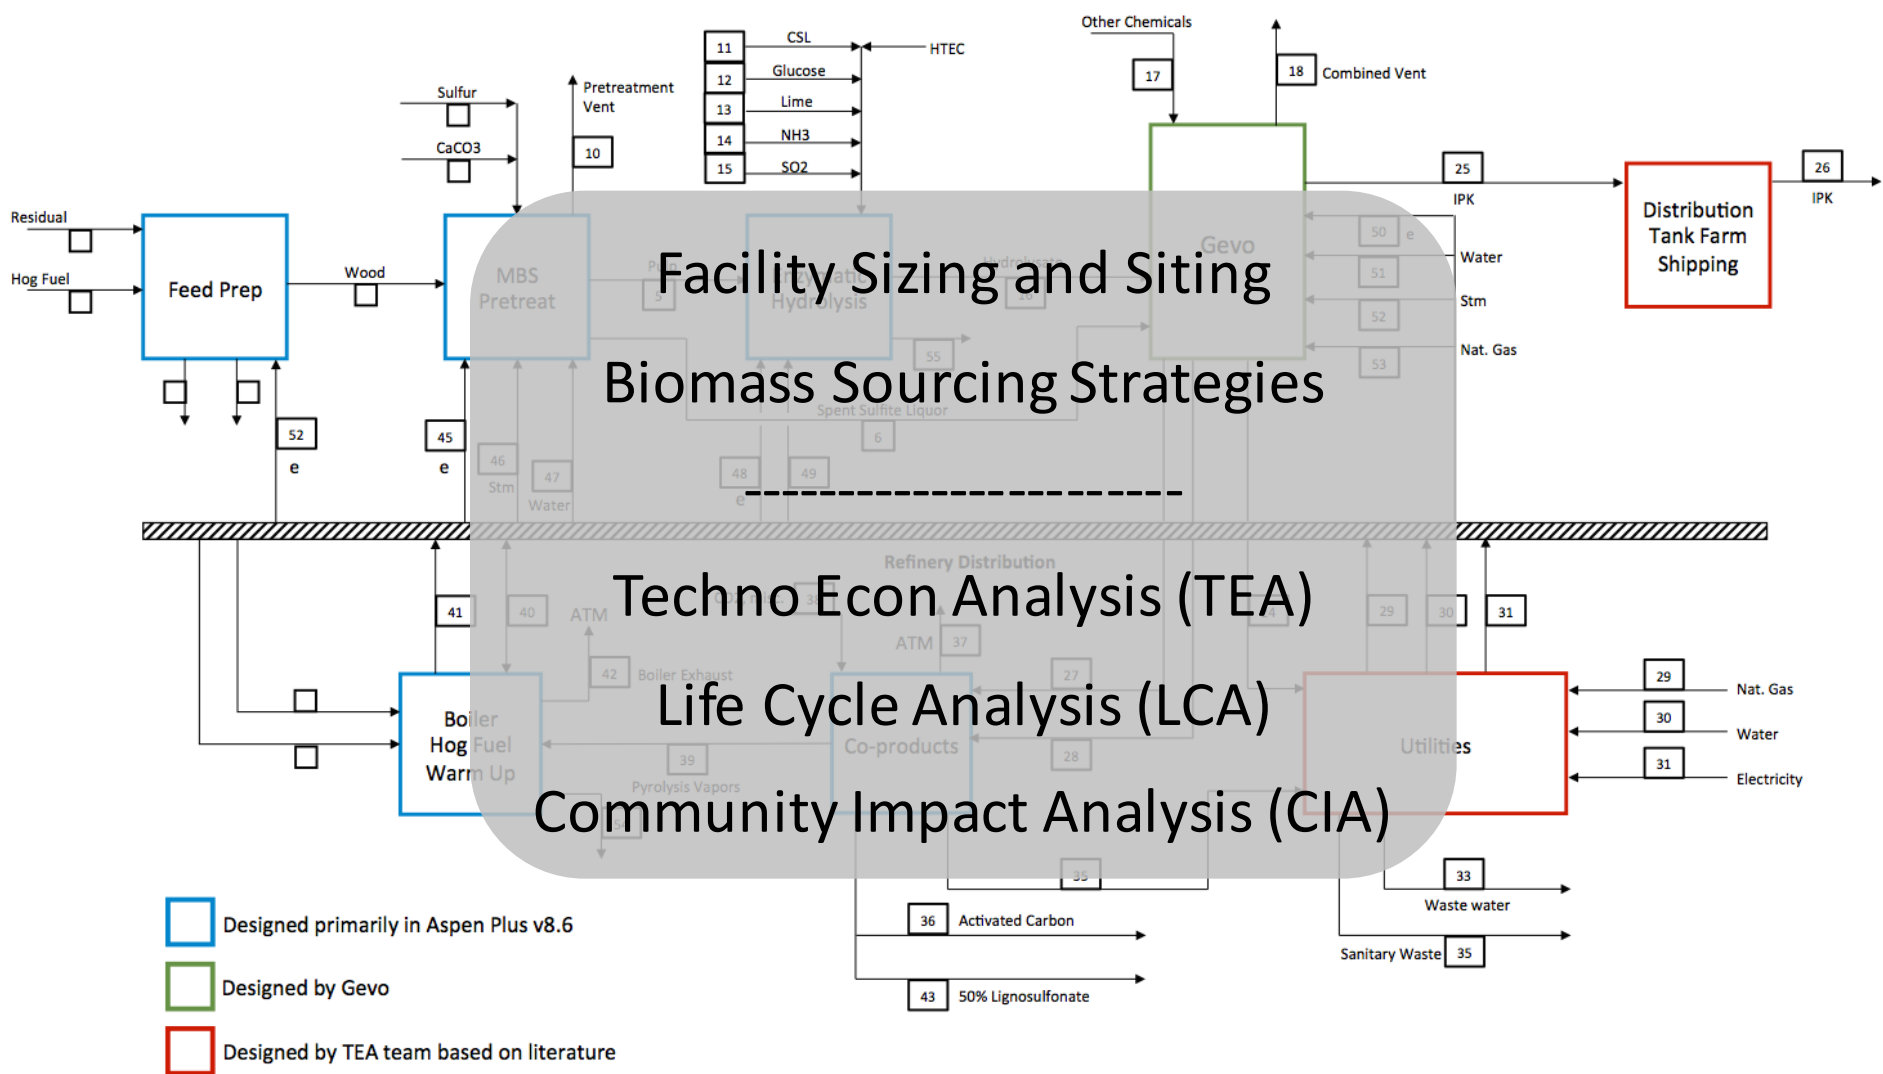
Other Chemicals

17

18 Combined Vent

11 CSL

12 Glucose

13 Lime

14 NH3

15 SO2

HTEC

Sulfur

CaCO3

Pretreatment Vent

10

25

IPK

Distribution Tank Farm Shipping

26

IPK

Residual

Hog Fuel

Feed Prep

Wood

MBS Pretreat

Hydrolysis

Gevo

50 e

51 Water

52 Stm

53 Nat. Gas

52 e

45 e

46 Stm

47 Water

48 e

49

55

6

Spent Sulfite Liquor

Facility Sizing and Siting

Biomass Sourcing Strategies

----------------------

Techno Econ Analysis (TEA)

Life Cycle Analysis (LCA)

Community Impact Analysis (CIA)

Refinery Distribution

41

40

ATM

ATM 37

42 Boiler Exhaust

27

28

39

Pyrolysis Vapors

Boiler Hog Fuel Warm Up

Co-products

Utilities

29

30

31

29 Nat. Gas

30 Water

31 Electricity

35

33

Waste water

Sanitary Waste 35

36 Activated Carbon

43 50% Lignosulfonate

Designed primarily in Aspen Plus v8.6

Designed by Gevo

Designed by TEA team based on literature